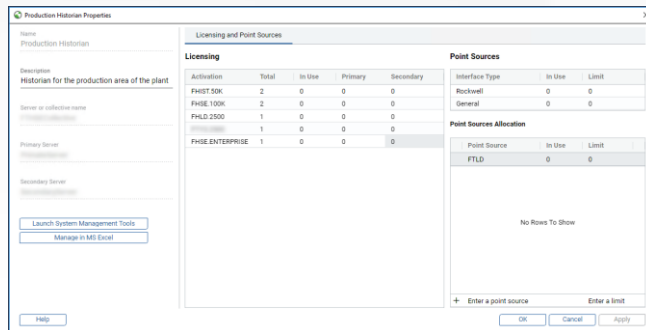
Production Historian Properties

Name
Production Historian

Description
Historian for the production area of the plant

Server or collective name
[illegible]

Primary Server
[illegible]

Secondary Server
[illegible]

Launch System Management Tools

Manage in MS Excel

Licensing and Point Sources

Licensing

| Activation | Total | In Use | Primary | Secondary |
|---|---|---|---|---|
| FHIST.50K | 2 | 0 | 0 | 0 |
| FHSE.100K | 2 | 0 | 0 | 0 |
| FHLD.2500 | 1 | 0 | 0 | 0 |
| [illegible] | 1 | 0 | 0 | 0 |
| FHSE.ENTERPRISE | 1 | 0 | 0 | 0 |

Point Sources

| Interface Type | In Use | Limit |
|---|---|---|
| Rockwell | 0 | 0 |
| General | 0 | 0 |

Point Sources Allocation

| Point Source | In Use | Limit |
|---|---|---|
| FTLD | 0 | 0 |

No Rows To Show

+ Enter a point source Enter a limit

Help

OK Cancel Apply